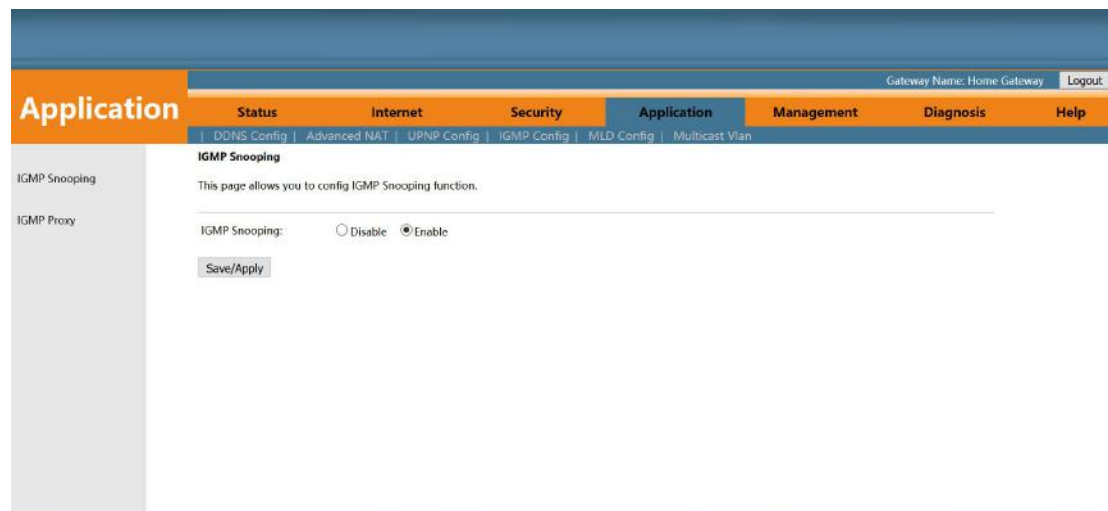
Gateway Name: Home Gateway
Logout

Application

Status
Internet
Security
Application
Management
Diagnosis
Help

| DDNS Config | Advanced NAT | UPNP Config | IGMP Config | MLD Config | Multicast Vlan

IGMP Snooping
IGMP Proxy

IGMP Snooping

This page allows you to config IGMP Snooping function.

IGMP Snooping: Disable Enable

Save/Apply